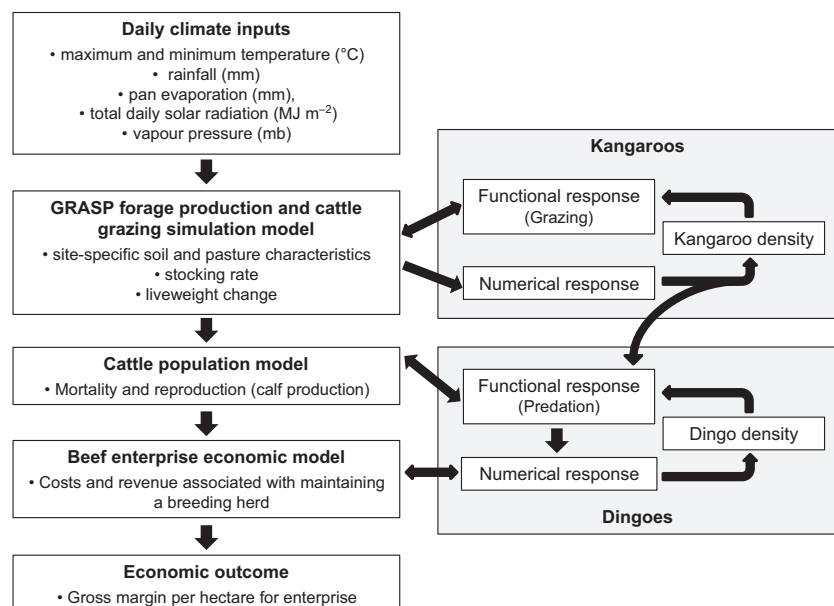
Daily climate inputs
• maximum and minimum temperature (°C)
• rainfall (mm)
• pan evaporation (mm),
• total daily solar radiation (MJ m$^{-2}$)
• vapour pressure (mb)

Kangaroos

Functional response
(Grazing)

Kangaroo density

GRASP forage production and cattle grazing simulation model
• site-specific soil and pasture characteristics
• stocking rate
• liveweight change

Numerical response

Cattle population model
• Mortality and reproduction (calf production)

Functional response
(Predation)

Dingo density

Beef enterprise economic model
• Costs and revenue associated with maintaining a breeding herd

Numerical response

Dingoes

Economic outcome
• Gross margin per hectare for enterprise